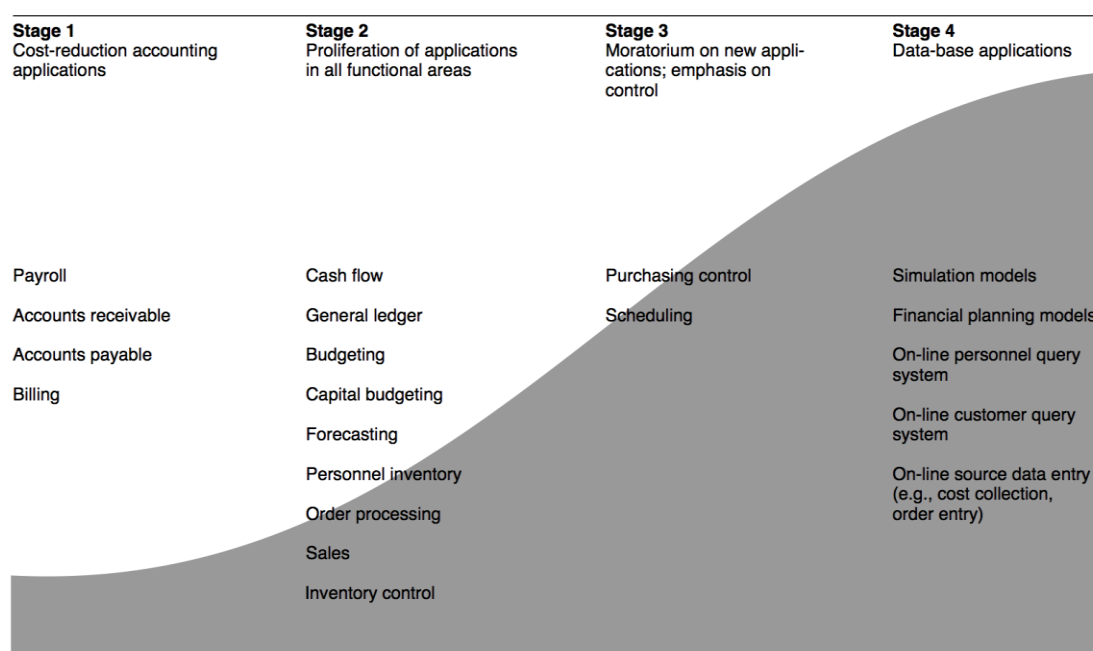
**Stage 1**
Cost-reduction accounting applications

Payroll

Accounts receivable

Accounts payable

Billing

**Stage 2**
Proliferation of applications in all functional areas

Cash flow

General ledger

Budgeting

Capital budgeting

Forecasting

Personnel inventory

Order processing

Sales

Inventory control

**Stage 3**
Moratorium on new applications; emphasis on control

Purchasing control

Scheduling

**Stage 4**
Data-base applications

Simulation models

Financial planning models

On-line personnel query system

On-line customer query system

On-line source data entry (e.g., cost collection, order entry)